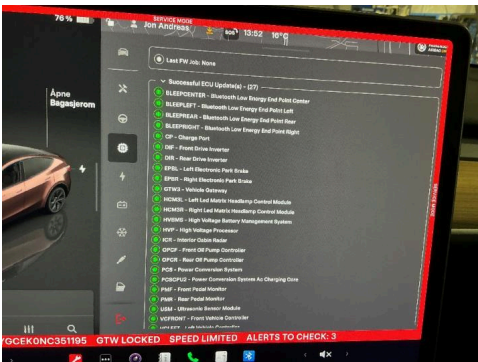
76 %

SERVICE MODE

Jon Andreas

13:52 16°C

Åpne Bagasjerom

Last FW Job: None

Successful ECU Update(s) - (27)

BLEEPCENTER - Bluetooth Low Energy End Point Center

BLEEPLEFT - Bluetooth Low Energy End Point Left

BLEEPREAR - Bluetooth Low Energy End Point Rear

BLEEPRIGHT - Bluetooth Low Energy End Point Right

CP - Charge Port

DIF - Front Drive Inverter

DIR - Rear Drive Inverter

EPBL - Left Electronic Park Brake

EPBR - Right Electronic Park Brake

GTW3 - Vehicle Gateway

HCMDL - Left Led Matrix Headlamp Control Module

HCMDR - Right Led Matrix Headlamp Control Module

HVBMS - High Voltage Battery Management System

HVP - High Voltage Processor

ICR - Interior Cabin Radar

OPCF - Front Oil Pump Controller

OPCR - Rear Oil Pump Controller

PCS - Power Conversion System

PCSCPU2 - Power Conversion System Ac Charging Core

PMF - Front Pedal Monitor

PMR - Rear Pedal Monitor

USM - Ultrasonic Sensor Module

VCFRONT - Front Vehicle Controller

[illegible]

YGCEKONC351195 GTW LOCKED SPEED LIMITED ALERTS TO CHECK: 3